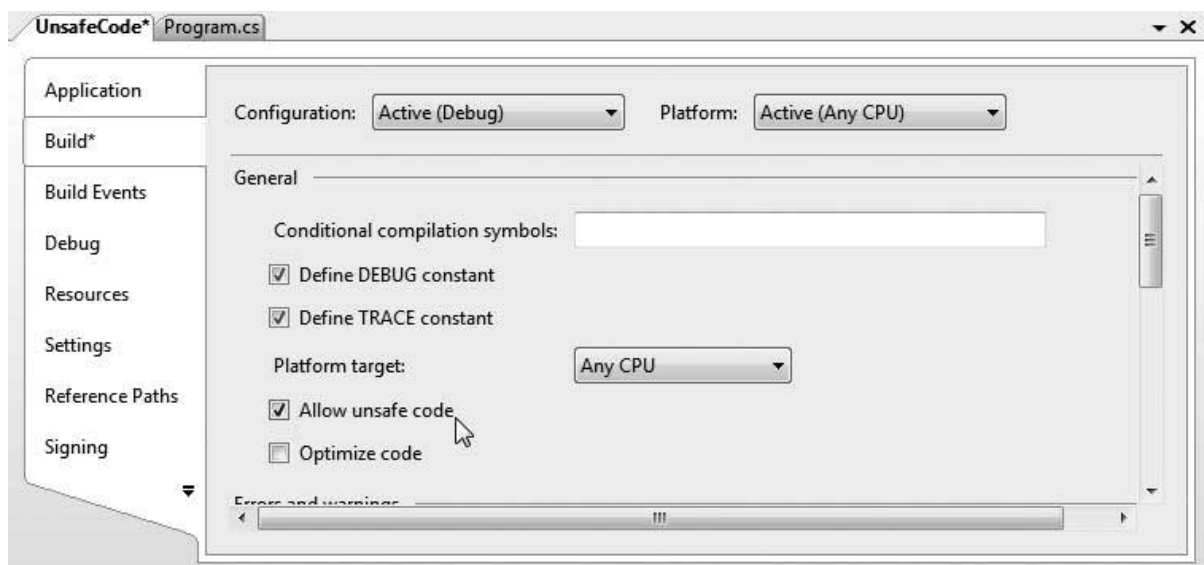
UnsafeCode* Program.cs

Application
Build*
Build Events
Debug
Resources
Settings
Reference Paths
Signing

Configuration: Active (Debug)
Platform: Active (Any CPU)

General

Conditional compilation symbols:
Define DEBUG constant
Define TRACE constant
Platform target: Any CPU
Allow unsafe code
Optimize code

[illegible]